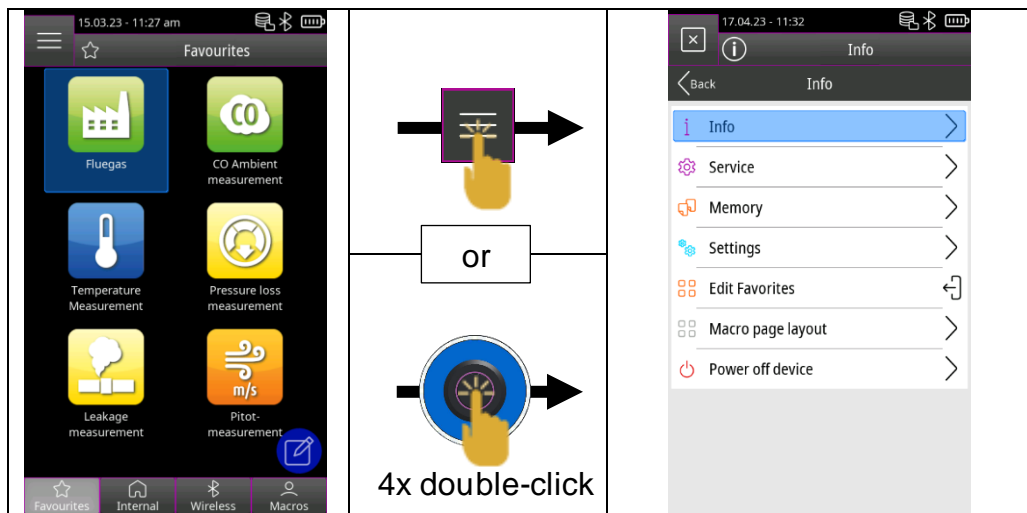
15.03.23 - 11:27 am

Favourites

Fluegas

CO

CO Ambient measurement

Temperature Measurement

Pressure loss measurement

Leakage measurement

m/s

Pitot-measurement

Favourites Internal Wireless Macros

or

4x double-click

17.04.23 - 11:32

Info

Back Info

Info

Service

Memory

Settings

Edit Favorites

Macro page layout

Power off device